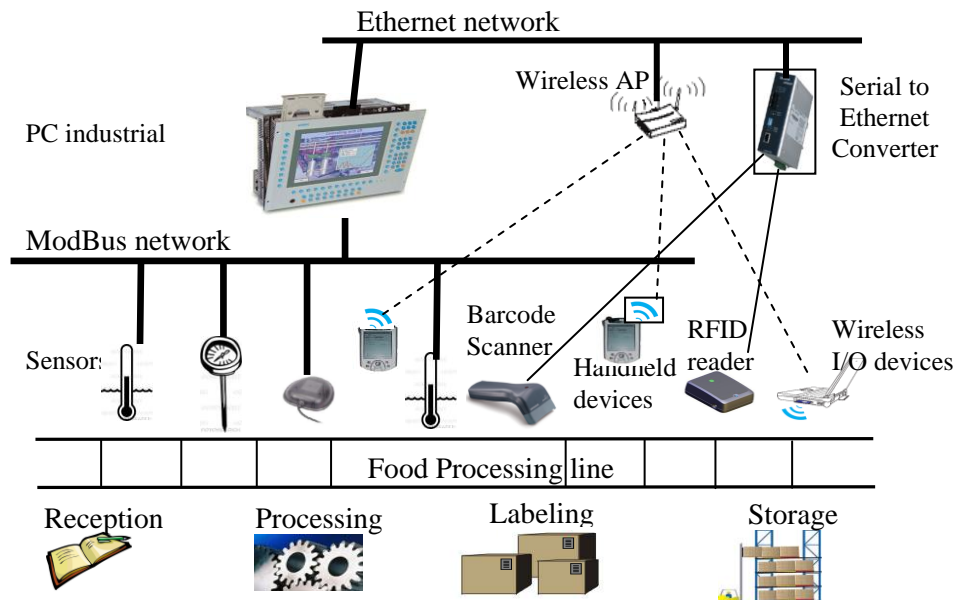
Ethernet network

Wireless AP

Serial to Ethernet Converter

PC industrial

ModBus network

Sensors

Barcode Scanner

Handheld devices

RFID reader

Wireless I/O devices

Food Processing line

Reception

Processing

Labeling

Storage